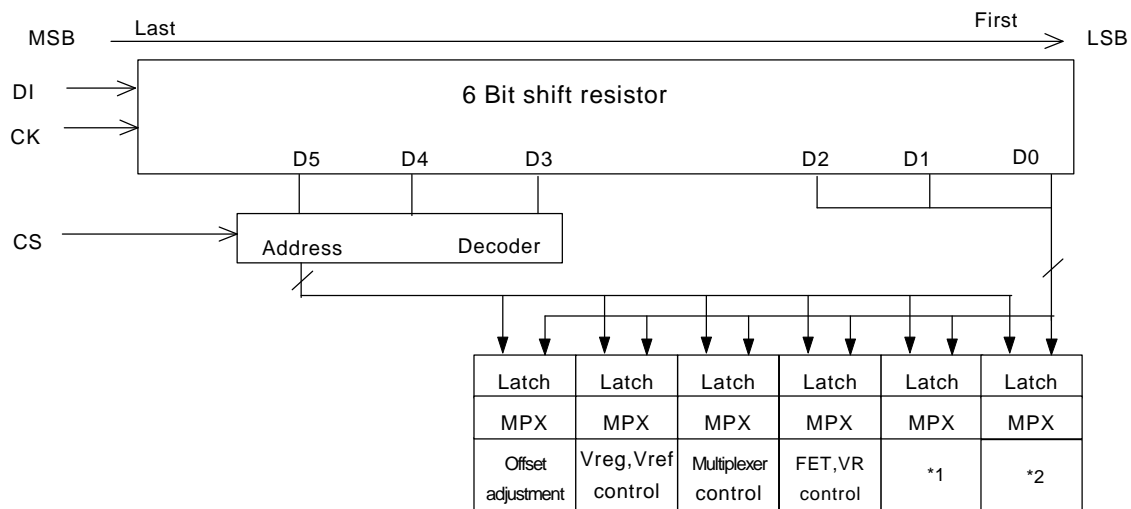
MSB Last First LSB

DI

CK

6 Bit shift resistor

D5 D4 D3 D2 D1 D0

CS

Address Decoder

| Latch | Latch | Latch | Latch | Latch | Latch |
|---|---|---|---|---|---|
| MPX | MPX | MPX | MPX | MPX | MPX |
| Offset adjustment | Vreg, Vref control | Multiplexer control | FET, VR control | *1 | *2 |